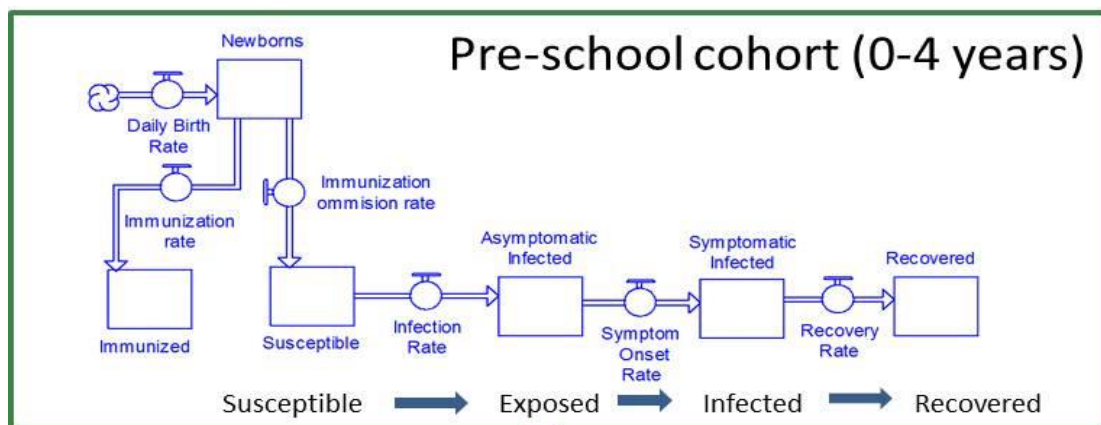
Pre-school cohort (0-4 years)

Newborns

Daily Birth Rate

Immunization rate

Immunization ommision rate

Immunized

Susceptible

Infection Rate

Asymptomatic Infected

Symptom Onset Rate

Symptomatic Infected

Recovery Rate

Recovered

Susceptible Exposed Infected Recovered